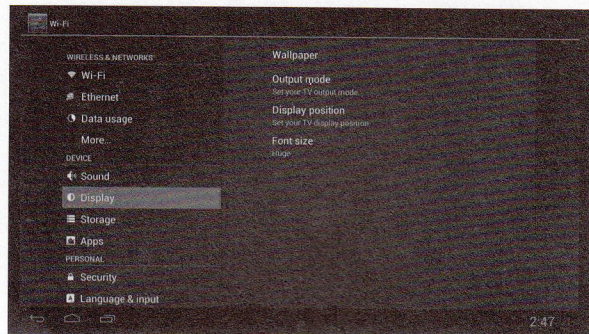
Wi-Fi

WIRELESS & NETWORKS
Wi-Fi
Ethernet
Data usage
More...
DEVICE
Sound
Display
Storage
Apps
PERSONAL
Security
Language & input

Wallpaper
Output mode
Set your TV output mode
Display position
Set your TV display position
Font size
Huge

2:47